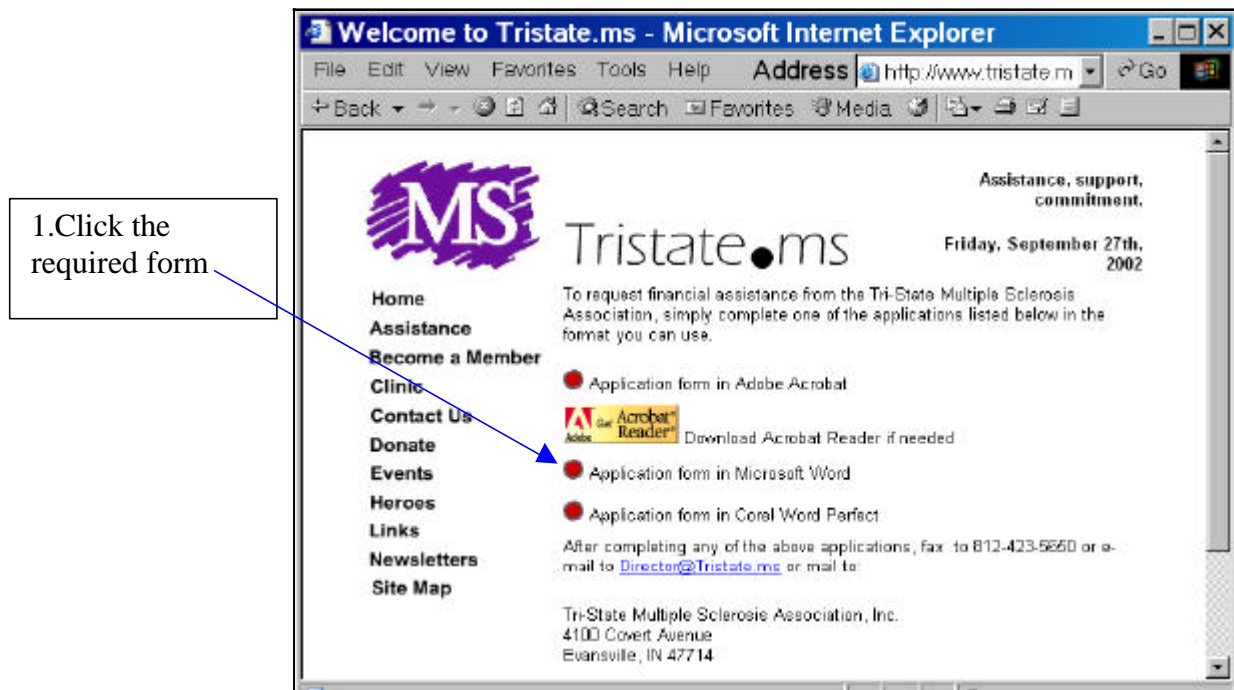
1.Click the required form

Welcome to Tristate.ms - Microsoft Internet Explorer

File Edit View Favorites Tools Help Address http://www.tristate.m Go

Back Search Favorites Media

MS

Tristate.ms

Assistance, support, commitment.

Friday, September 27th, 2002

Home
Assistance
Become a Member
Clinic
Contact Us
Donate
Events
Heroes
Links
Newsletters
Site Map

To request financial assistance from the Tri-State Multiple Sclerosis Association, simply complete one of the applications listed below in the format you can use.

Application form in Adobe Acrobat

Adobe Get Acrobat Reader Download Acrobat Reader if needed

Application form in Microsoft Word

Application form in Coral Word Perfect

After completing any of the above applications, fax to 812-423-5650 or e-mail to Director@Tristate.ms or mail to:

Tri-State Multiple Sclerosis Association, Inc.
4100 Covert Avenue
Evansville, IN 47714